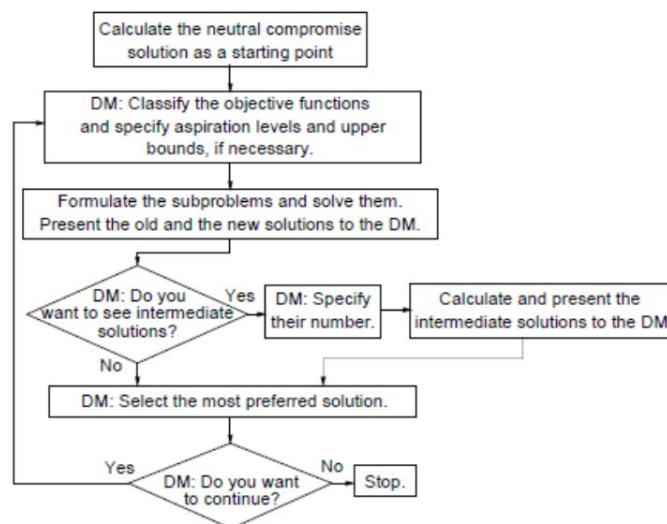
Calculate the neutral compromise solution as a starting point

DM: Classify the objective functions and specify aspiration levels and upper bounds, if necessary.

Formulate the subproblems and solve them. Present the old and the new solutions to the DM.

DM: Do you want to see intermediate solutions?

Yes

DM: Specify their number.

Calculate and present the intermediate solutions to the DM

No

DM: Select the most preferred solution.

Yes

DM: Do you want to continue?

No

Stop.